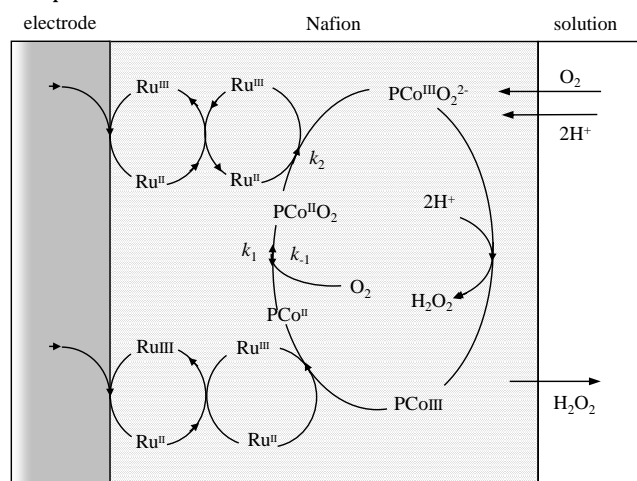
electrode

Nafion

solution

$Ru^{III}$

$Ru^{III}$

$PCo^{III}O_2^{2-}$

$O_2$

$2H^+$

$Ru^{II}$

$Ru^{II}$

$k_2$

$PCo^{II}O_2$

$2H^+$

$k_1$

$k_{-1}$

$O_2$

$H_2O_2$

$PCo^{II}$

RuIII

$Ru^{III}$

PCoIII

$H_2O_2$

$Ru^{II}$

$Ru^{II}$